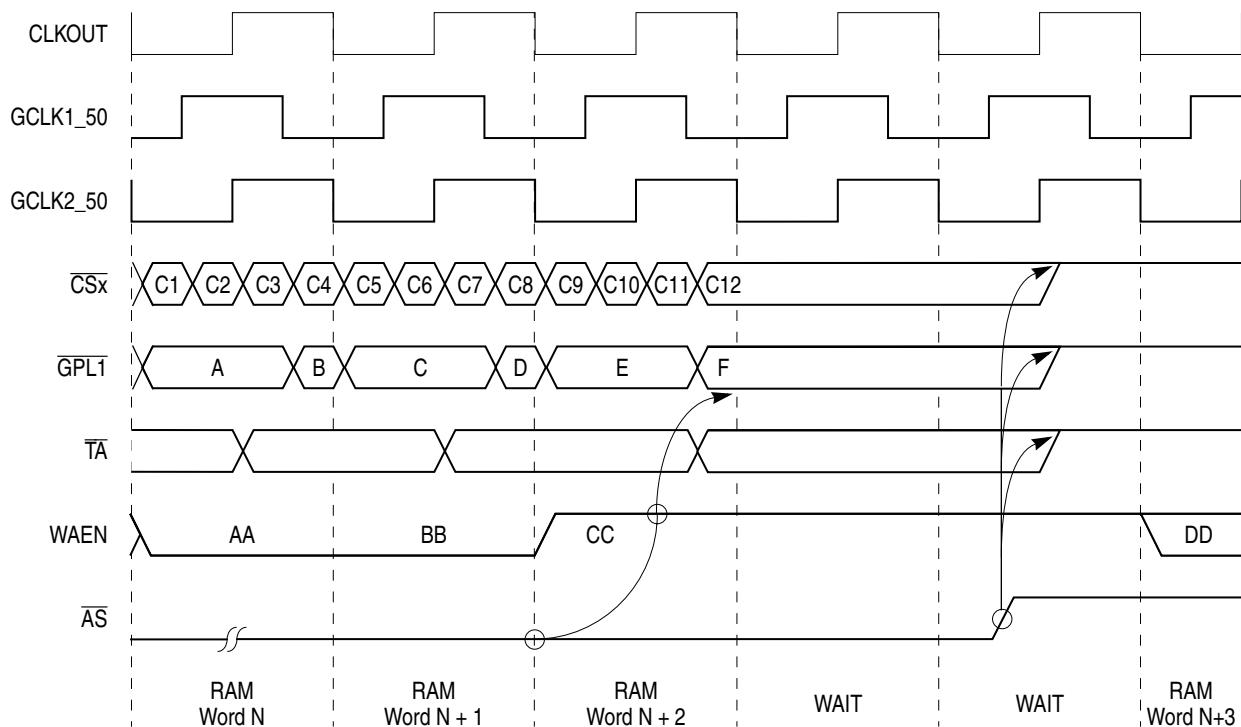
CLKOUT

GCLK1_50

GCLK2_50

$\overline{CSx}$ C1 C2 C3 C4 C5 C6 C7 C8 C9 C10 C11 C12

$\overline{GPL1}$ A B C D E F

$\overline{TA}$

WAEN AA BB CC DD

$\overline{AS}$

RAM Word N

RAM Word N + 1

RAM Word N + 2

WAIT

WAIT

RAM Word N+3